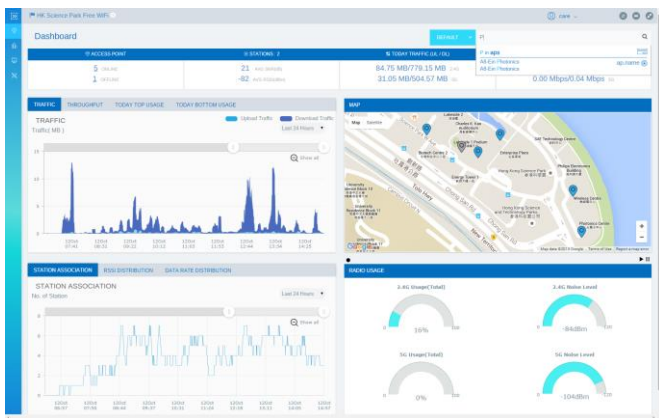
HK Science Park Free WiFi

care

Dashboard

DEFAULT

Fi

Fi in apo

All-Em Pedonica

ap name

All-Em Pedonica

ACCESS POINT

STATIONS : 2

TODAY TRAFFIC (UL / DL)

5

1

21

-82

84.75 MB/779.15 MB

31.05 MB/504.57 MB

0.00 Mbps/0.04 Mbps

TRAFFIC

THROUGHPUT

TODAY TOP USAGE

TODAY BOTTOM USAGE

TRAFFIC

Traffic( MB )

Upload Traffic

Download Traffic

Last 24 Hours

Show all

MAP

Map

Satellite

STATION ASSOCIATION

BSSID DISTRIBUTION

DATA RATE DISTRIBUTION

STATION ASSOCIATION

No. of Station

Last 24 Hours

Show all

RADIO USAGE

2.4G Usage(Total)

16%

2.4G Noise Level

-94dBm

5G Usage(Total)

0%

5G Noise Level

-104dBm